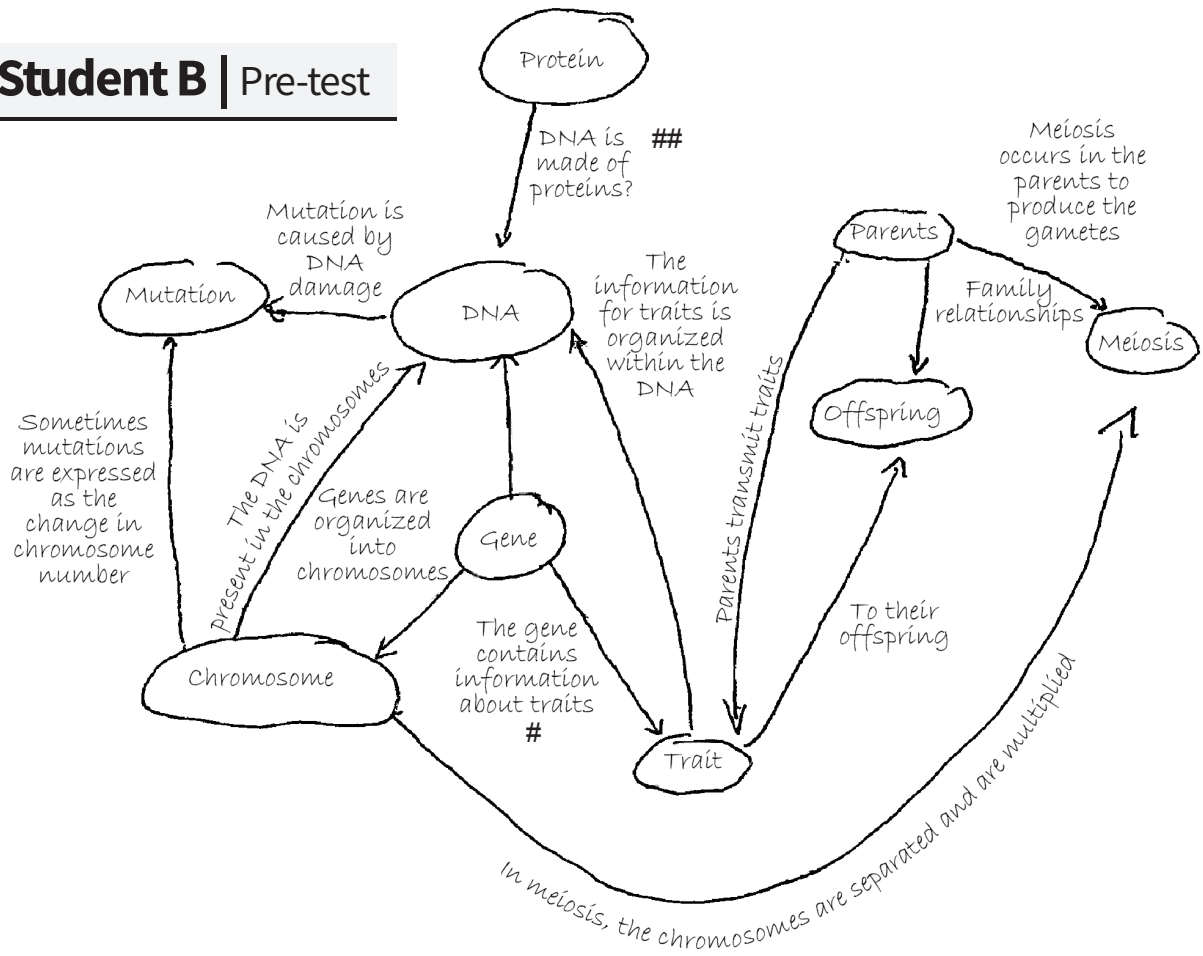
Student B | Pre-test

Protein

DNA is made of proteins?

##

Meiosis occurs in the parents to produce the gametes

Mutation is caused by DNA damage

Parents

Mutation

DNA

The information for traits is organized within the DNA

Family relationships

Meiosis

Offspring

Sometimes mutations are expressed as the change in chromosome number

The DNA is present in the chromosomes

Genes are organized into chromosomes

Gene

Parents transmit traits

To their offspring

The gene contains information about traits

#

Chromosome

Trait

In meiosis, the chromosomes are separated and are multiplied